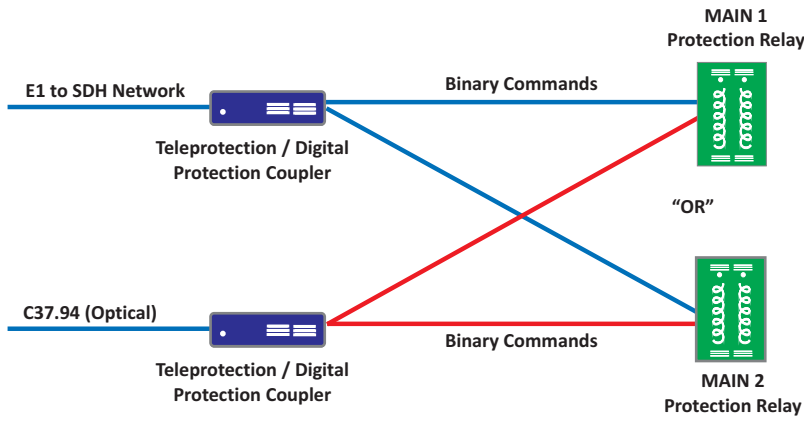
MAIN 1
Protection Relay

E1 to SDH Network

Binary Commands

Teleprotection / Digital Protection Coupler

"OR"

C37.94 (Optical)

Binary Commands

Teleprotection / Digital Protection Coupler

MAIN 2
Protection Relay